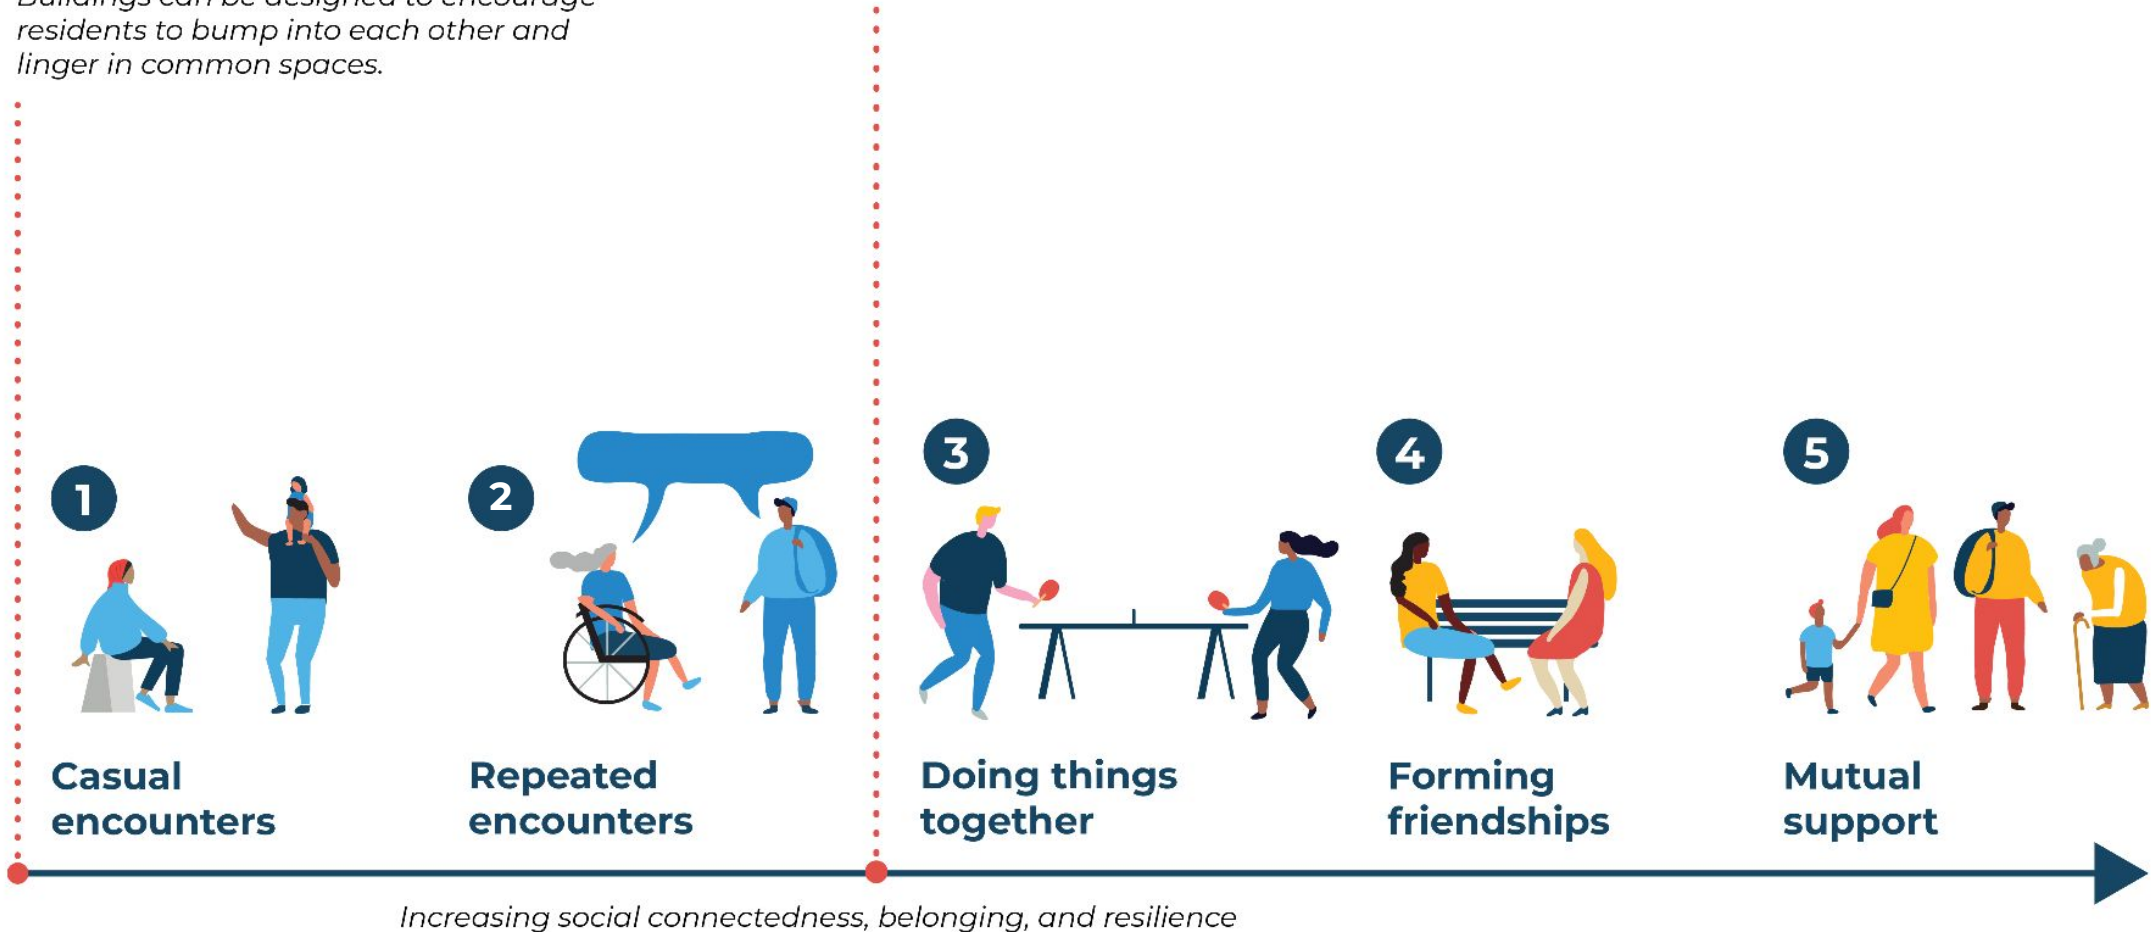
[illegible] residents to bump into each other and linger in common spaces.

1

Casual encounters

2

Repeated encounters

3

Doing things together

4

Forming friendships

5

Mutual support

Increasing social connectedness, belonging, and resilience